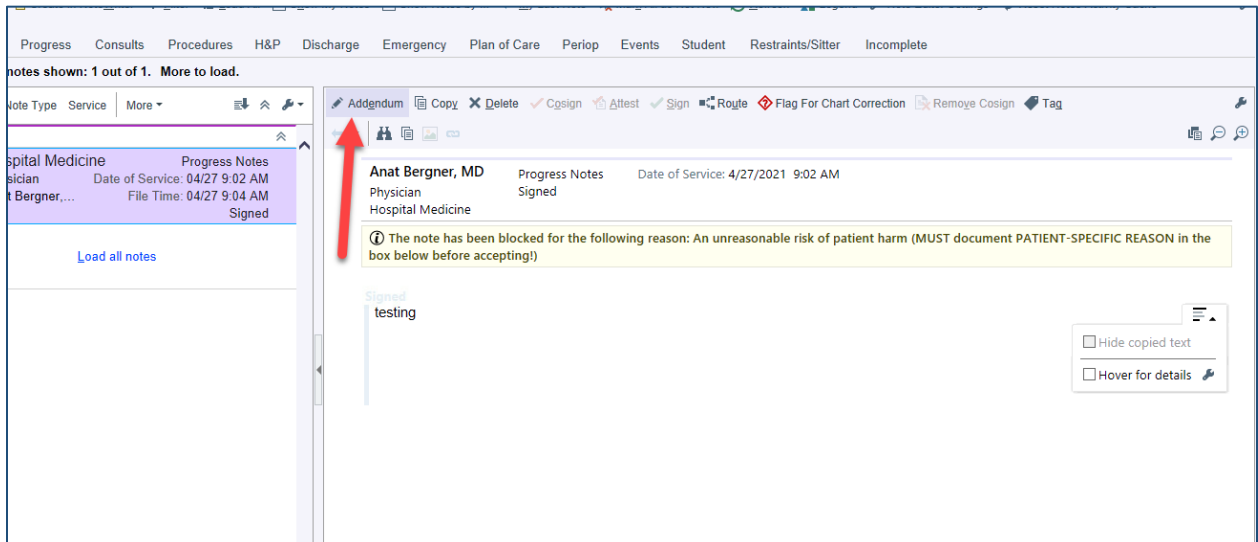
Progress Consults Procedures H&P Discharge Emergency Plan of Care Perio Events Student Restraints/Sitter Incomplete

notes shown: 1 out of 1. More to load.

Note Type Service More

spital Medicine Progress Notes
sician Date of Service: 04/27 9:02 AM
t Bergner,... File Time: 04/27 9:04 AM
Signed

Load all notes

Addendum Copy Delete Cosign Attest Sign Route Flag For Chart Correction Remove Cosign Tag

Anat Bergner, MD
Physician
Hospital Medicine

Progress Notes
Signed

Date of Service: 4/27/2021 9:02 AM

The note has been blocked for the following reason: An unreasonable risk of patient harm (MUST document PATIENT-SPECIFIC REASON in the box below before accepting!)

Signed
testing

Hide copied text
Hover for details